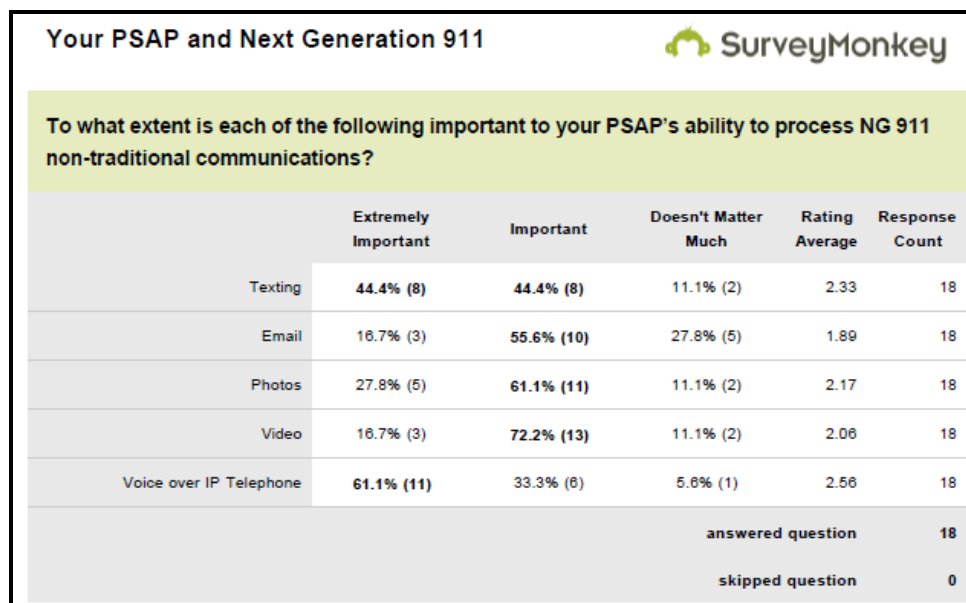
Your PSAP and Next Generation 911

SurveyMonkey

To what extent is each of the following important to your PSAP's ability to process NG 911 non-traditional communications?

| | Extremely Important | Important | Doesn't Matter Much | Rating Average | Response Count |
|---|---|---|---|---|---|
| Texting | **44.4% (8)** | **44.4% (8)** | 11.1% (2) | 2.33 | 18 |
| Email | 16.7% (3) | **55.6% (10)** | 27.8% (5) | 1.89 | 18 |
| Photos | 27.8% (5) | **61.1% (11)** | 11.1% (2) | 2.17 | 18 |
| Video | 16.7% (3) | **72.2% (13)** | 11.1% (2) | 2.06 | 18 |
| Voice over IP Telephone | **61.1% (11)** | 33.3% (6) | 5.6% (1) | 2.56 | 18 |
| | | | | **answered question** | **18** |
| | | | | **skipped question** | **0** |